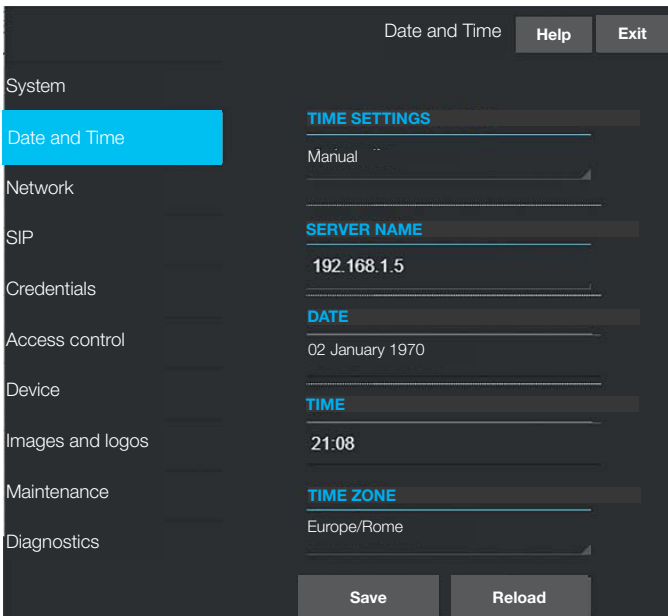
Date and Time
Help
Exit

System
Date and Time
Network
SIP
Credentials
Access control
Device
Images and logos
Maintenance
Diagnostics

TIME SETTINGS
Manual

SERVER NAME
192.168.1.5

DATE
02 January 1970

TIME
21:08

TIME ZONE
Europe/Rome

Save
Reload